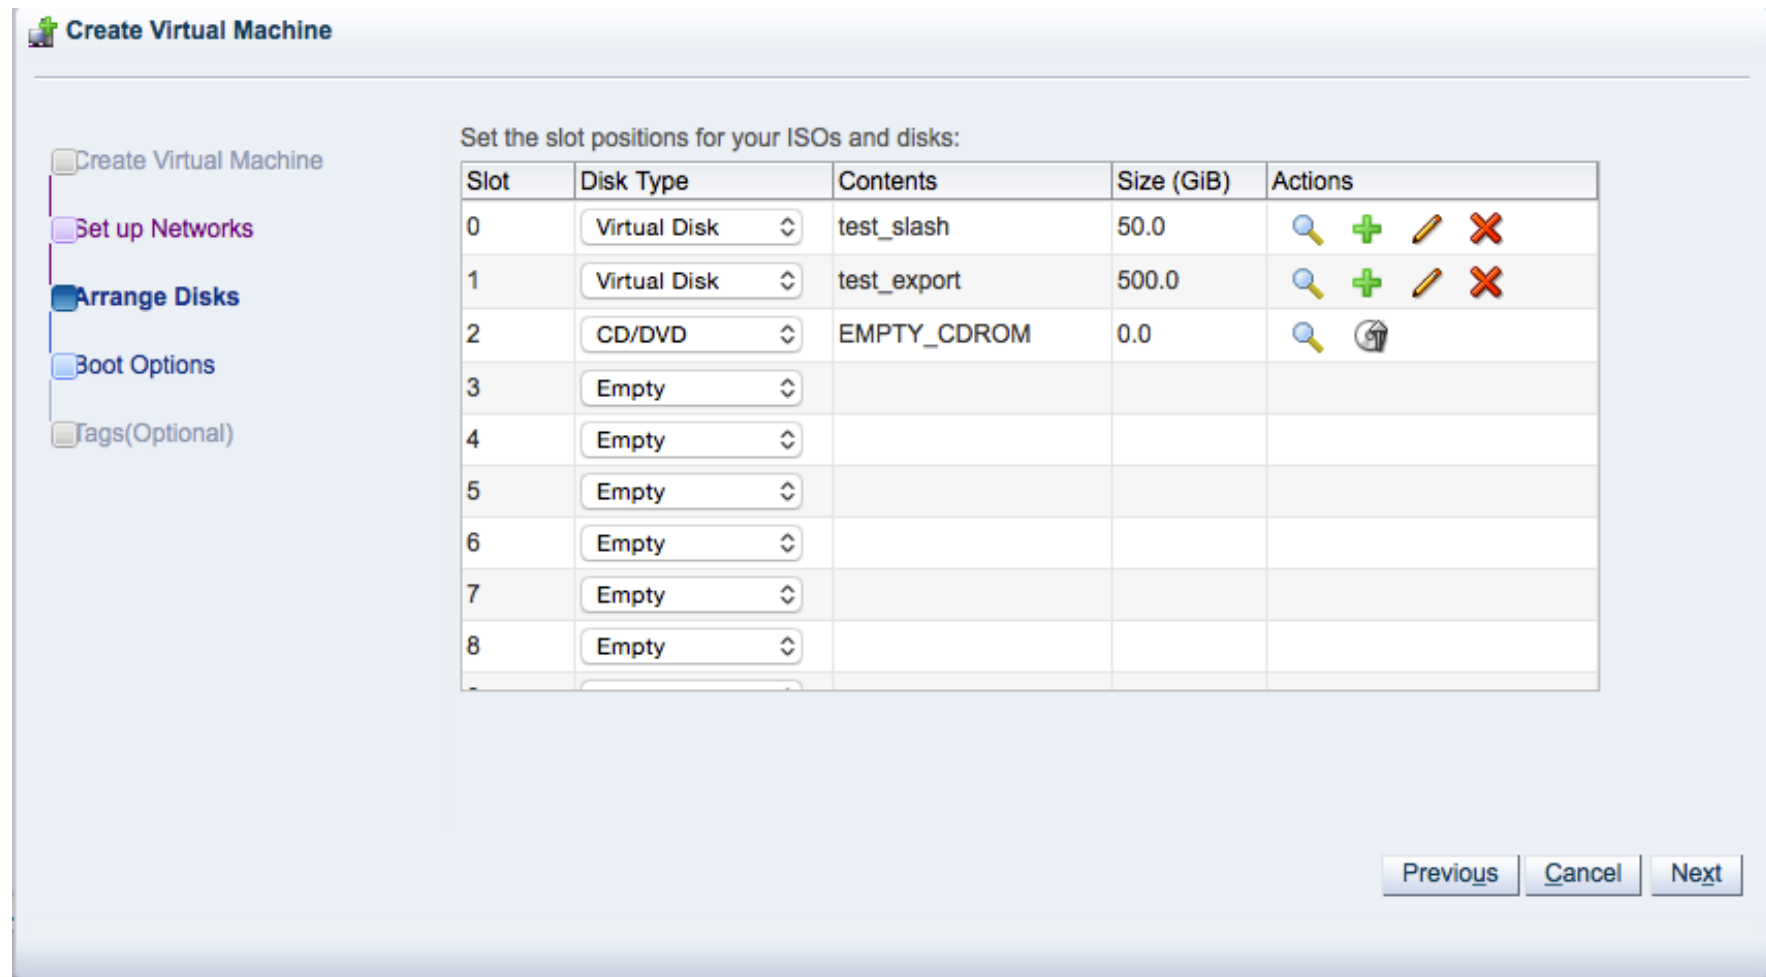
Create Virtual Machine

Create Virtual Machine
Set up Networks
Arrange Disks
Boot Options
Tags(Optional)

Set the slot positions for your ISOs and disks:

| Slot | Disk Type | Contents | Size (GiB) | Actions |
|---|---|---|---|---|
| 0 | Virtual Disk | test_slash | 50.0 | |
| 1 | Virtual Disk | test_export | 500.0 | |
| 2 | CD/DVD | EMPTY_CDROM | 0.0 | |
| 3 | Empty | | | |
| 4 | Empty | | | |
| 5 | Empty | | | |
| 6 | Empty | | | |
| 7 | Empty | | | |
| 8 | Empty | | | |

Previous Cancel Next